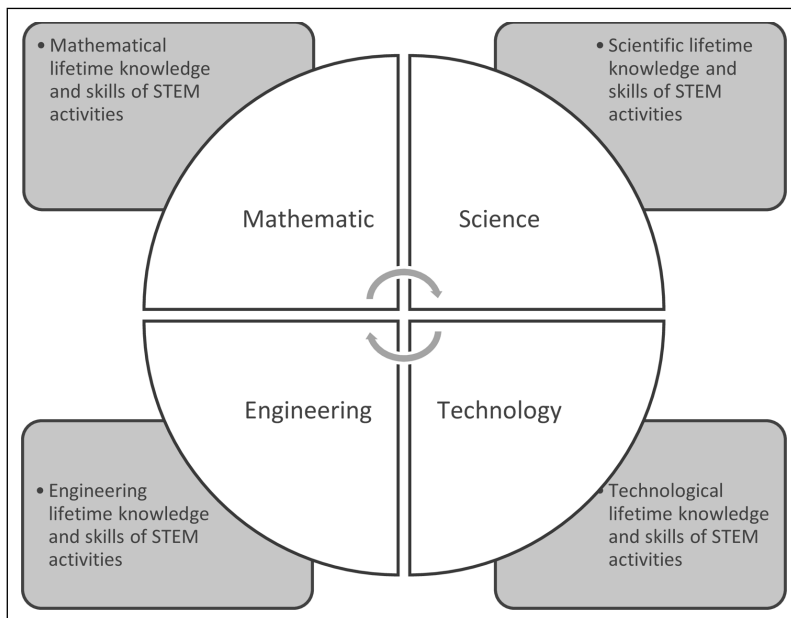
• Mathematical lifetime knowledge and skills of STEM activities

• Scientific lifetime knowledge and skills of STEM activities

Mathematic

Science

Engineering

Technology

• Engineering lifetime knowledge and skills of STEM activities

• Technological lifetime knowledge and skills of STEM activities